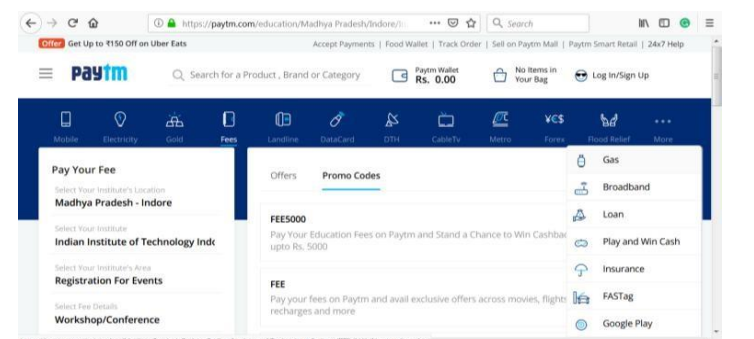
https://paytm.com/education/Madhya Pradesh/Indore/I

Search

Offer Get Up to ₹150 Off on Uber Eats

Accept Payments | Food Wallet | Track Order | Sell on Paytm Mall | Paytm Smart Retail | 24x7 Help

paytm

Search for a Product , Brand or Category

Paytm Wallet Rs. 0.00

No Items in Your Bag

Log In/Sign Up

Mobile Electricity Gold Fees Landline DataCard DTH CableTv Metro Forex Flood Relief More

Pay Your Fee

Select Your Institute's Location
Madhya Pradesh - Indore

Select Your Institute
Indian Institute of Technology Indc

Select Your Institute's Area
Registration For Events

Select Fee Details
Workshop/Conference

Offers Promo Codes

FEE5000
Pay Your Education Fees on Paytm and Stand a Chance to Win Cashbac upto Rs. 5000

FEE
Pay your fees on Paytm and avail exclusive offers across movies, flights recharges and more

Gas
Broadband
Loan
Play and Win Cash
Insurance
FASTag
Google Play